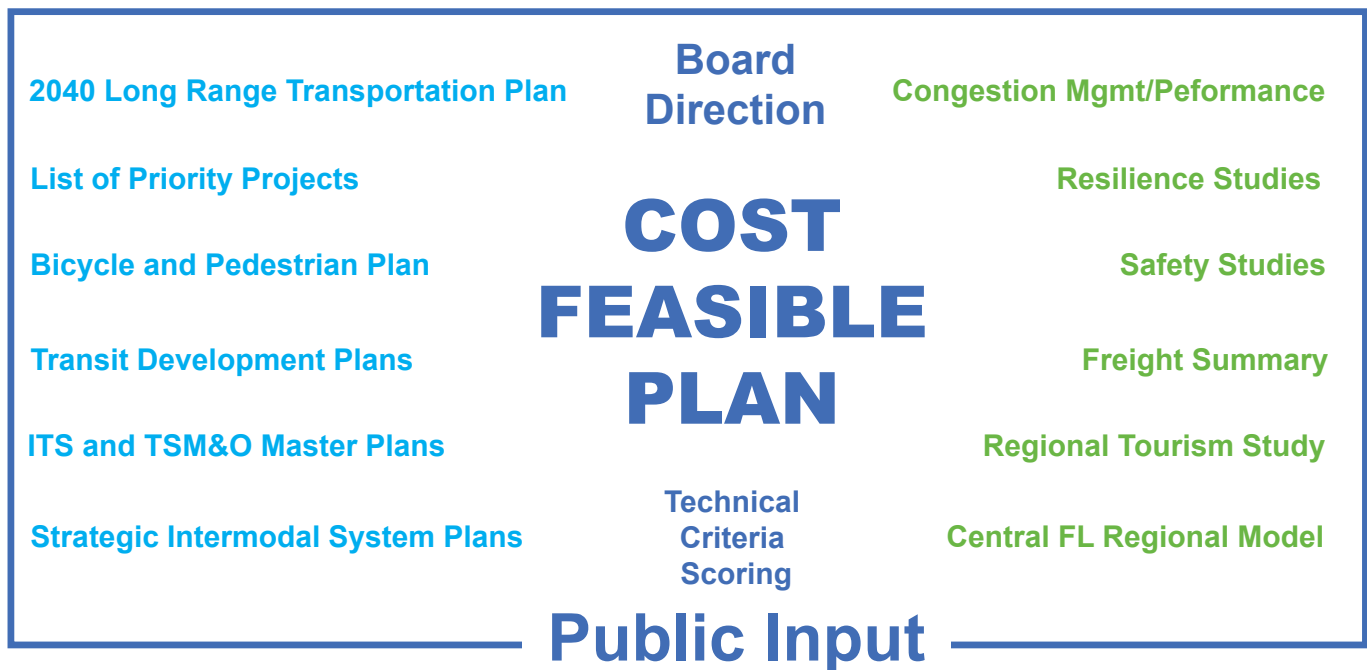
Board Direction

2040 Long Range Transportation Plan

List of Priority Projects

Bicycle and Pedestrian Plan

Transit Development Plans

ITS and TSM&O Master Plans

Strategic Intermodal System Plans

COST FEASIBLE PLAN

Technical Criteria Scoring

Congestion Mgmt/Peformance

Resilience Studies

Safety Studies

Freight Summary

Regional Tourism Study

Central FL Regional Model

Public Input